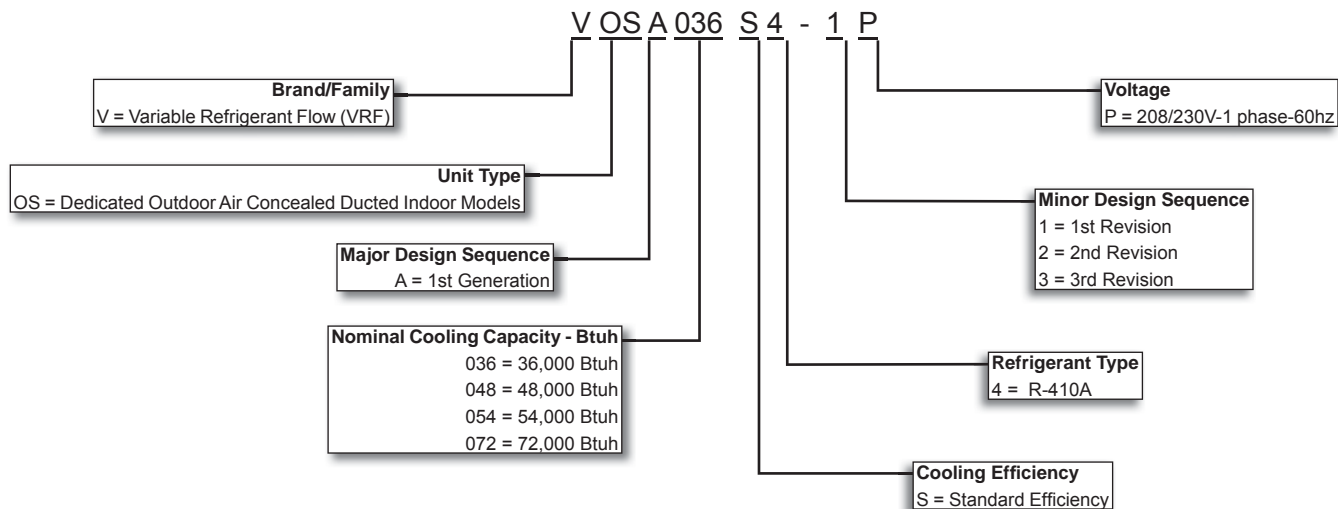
V OS A 036 S 4 - 1 P

Brand/Family
V = Variable Refrigerant Flow (VRF)

Unit Type
OS = Dedicated Outdoor Air Concealed Ducted Indoor Models

Major Design Sequence
A = 1st Generation

Nominal Cooling Capacity - Btuh
036 = 36,000 Btuh
048 = 48,000 Btuh
054 = 54,000 Btuh
072 = 72,000 Btuh

Voltage
P = 208/230V-1 phase-60hz

Minor Design Sequence
1 = 1st Revision
2 = 2nd Revision
3 = 3rd Revision

Refrigerant Type
4 = R-410A

Cooling Efficiency
S = Standard Efficiency